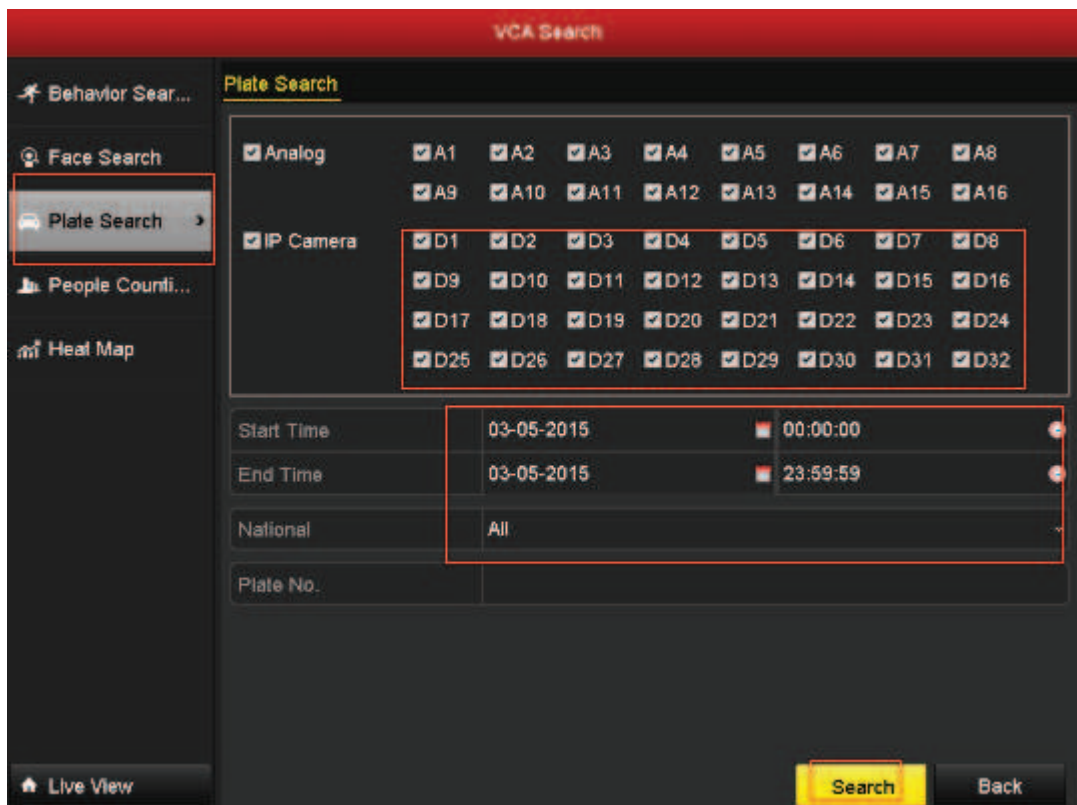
VCA Search

Behavior Sear...
Face Search
Plate Search
People Counti...
Heat Map

Plate Search

Analog A1 A2 A3 A4 A5 A6 A7 A8 A9 A10 A11 A12 A13 A14 A15 A16

IP Camera D1 D2 D3 D4 D5 D6 D7 D8 D9 D10 D11 D12 D13 D14 D15 D16 D17 D18 D19 D20 D21 D22 D23 D24 D25 D26 D27 D28 D29 D30 D31 D32

| Start Time | 03-05-2015 | 00:00:00 |
|---|---|---|
| End Time | 03-05-2015 | 23:59:59 |
| National | All | |
| Plate No. | | |

Live View

Search

Back